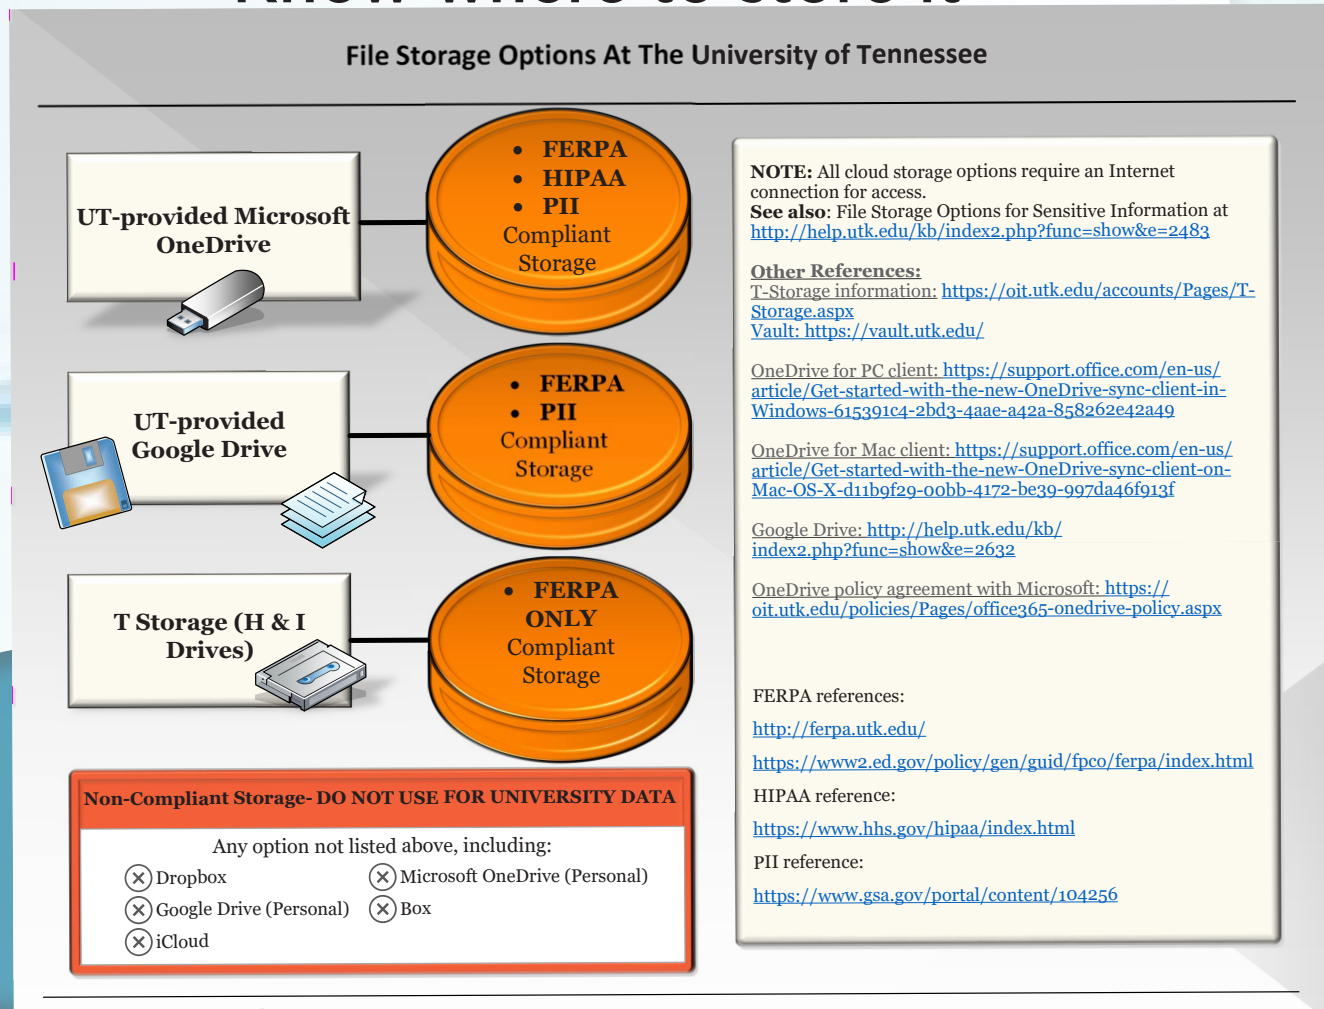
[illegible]

File Storage Options At The University of Tennessee

UT-provided Microsoft OneDrive

• FERPA
• HIPAA
• PII
Compliant Storage

UT-provided Google Drive

• FERPA
• PII
Compliant Storage

T Storage (H & I Drives)

• FERPA ONLY
Compliant Storage

Non-Compliant Storage- DO NOT USE FOR UNIVERSITY DATA

Any option not listed above, including:
Dropbox
Microsoft OneDrive (Personal)
Google Drive (Personal)
Box
iCloud

NOTE: All cloud storage options require an Internet connection for access.
See also: File Storage Options for Sensitive Information at http://help.utk.edu/kb/index2.php?func=show&e=2483

Other References:
T-Storage information: https://oit.utk.edu/accounts/Pages/T-Storage.aspx
Vault: https://vault.utk.edu/

OneDrive for PC client: https://support.office.com/en-us/article/Get-started-with-the-new-OneDrive-sync-client-in-Windows-615391c4-2bd3-4aae-a42a-858262e42a49

OneDrive for Mac client: https://support.office.com/en-us/article/Get-started-with-the-new-OneDrive-sync-client-on-Mac-OS-X-d11b9f29-00bb-4172-be39-997da46f913f

Google Drive: http://help.utk.edu/kb/index2.php?func=show&e=2632

OneDrive policy agreement with Microsoft: https://oit.utk.edu/policies/Pages/office365-onedrive-policy.aspx

FERPA references:

http://ferpa.utk.edu/

https://www2.ed.gov/policy/gen/guid/fpco/ferpa/index.html

HIPAA reference:

https://www.hhs.gov/hipaa/index.html

PII reference:

https://www.gsa.gov/portal/content/104256